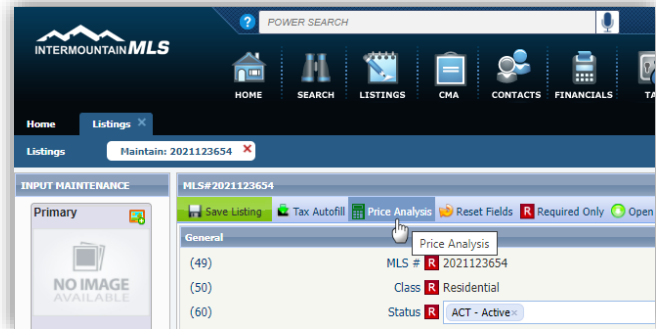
INTERMOUNTAIN MLS

? POWER SEARCH

HOME SEARCH LISTINGS CMA CONTACTS FINANCIALS TA

Home Listings ×

Listings Maintain: 2021123654 ×

INPUT MAINTENANCE

Primary

NO IMAGE AVAILABLE

MLS#2021123654

Save Listing Tax Autofill Price Analysis Reset Fields R Required Only Open

General

Price Analysis

(49) MLS # R 2021123654

(50) Class R Residential

(60) Status R ACT - Active ×